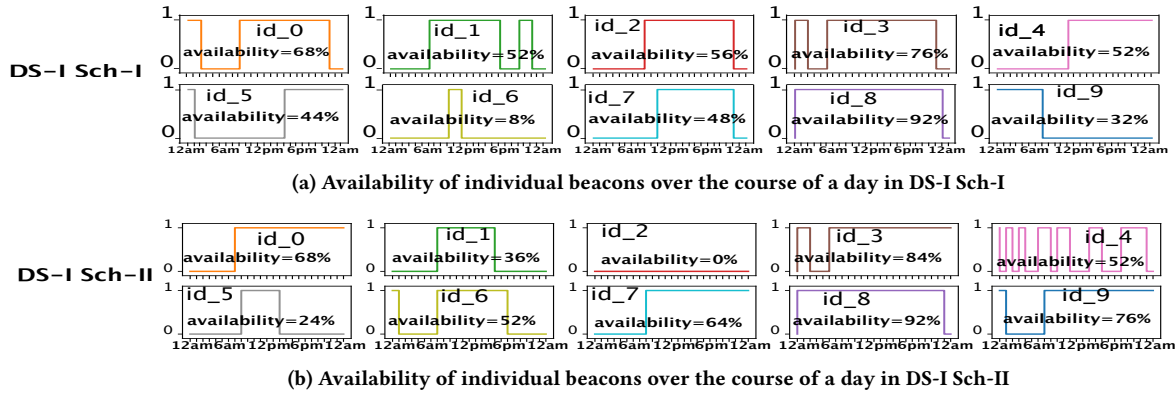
DS-I Sch-I

1
0
id_0
availability=68%

1
0
id_1
availability=52%

1
0
id_2
availability=56%

1
0
id_3
availability=76%

1
0
id_4
availability=52%

1
0
id_5
availability=44%

1
0
id_6
availability=8%

1
0
id_7
availability=48%

1
0
id_8
availability=92%

1
0
id_9
availability=32%

12am 6am 12pm 6pm 12am
12am 6am 12pm 6pm 12am
12am 6am 12pm 6pm 12am
12am 6am 12pm 6pm 12am
12am 6am 12pm 6pm 12am

(a) Availability of individual beacons over the course of a day in DS-I Sch-I

DS-I Sch-II

1
0
id_0
availability=68%

1
0
id_1
availability=36%

1
0
id_2
availability=0%

1
0
id_3
availability=84%

1
0
id_4
availability=52%

1
0
id_5
availability=24%

1
0
id_6
availability=52%

1
0
id_7
availability=64%

1
0
id_8
availability=92%

1
0
id_9
availability=76%

12am6am12pm6pm12am
12am6am12pm6pm12am
12am6am12pm6pm12am
12am6am12pm6pm12am
12am6am12pm6pm12am

(b) Availability of individual beacons over the course of a day in DS-I Sch-II